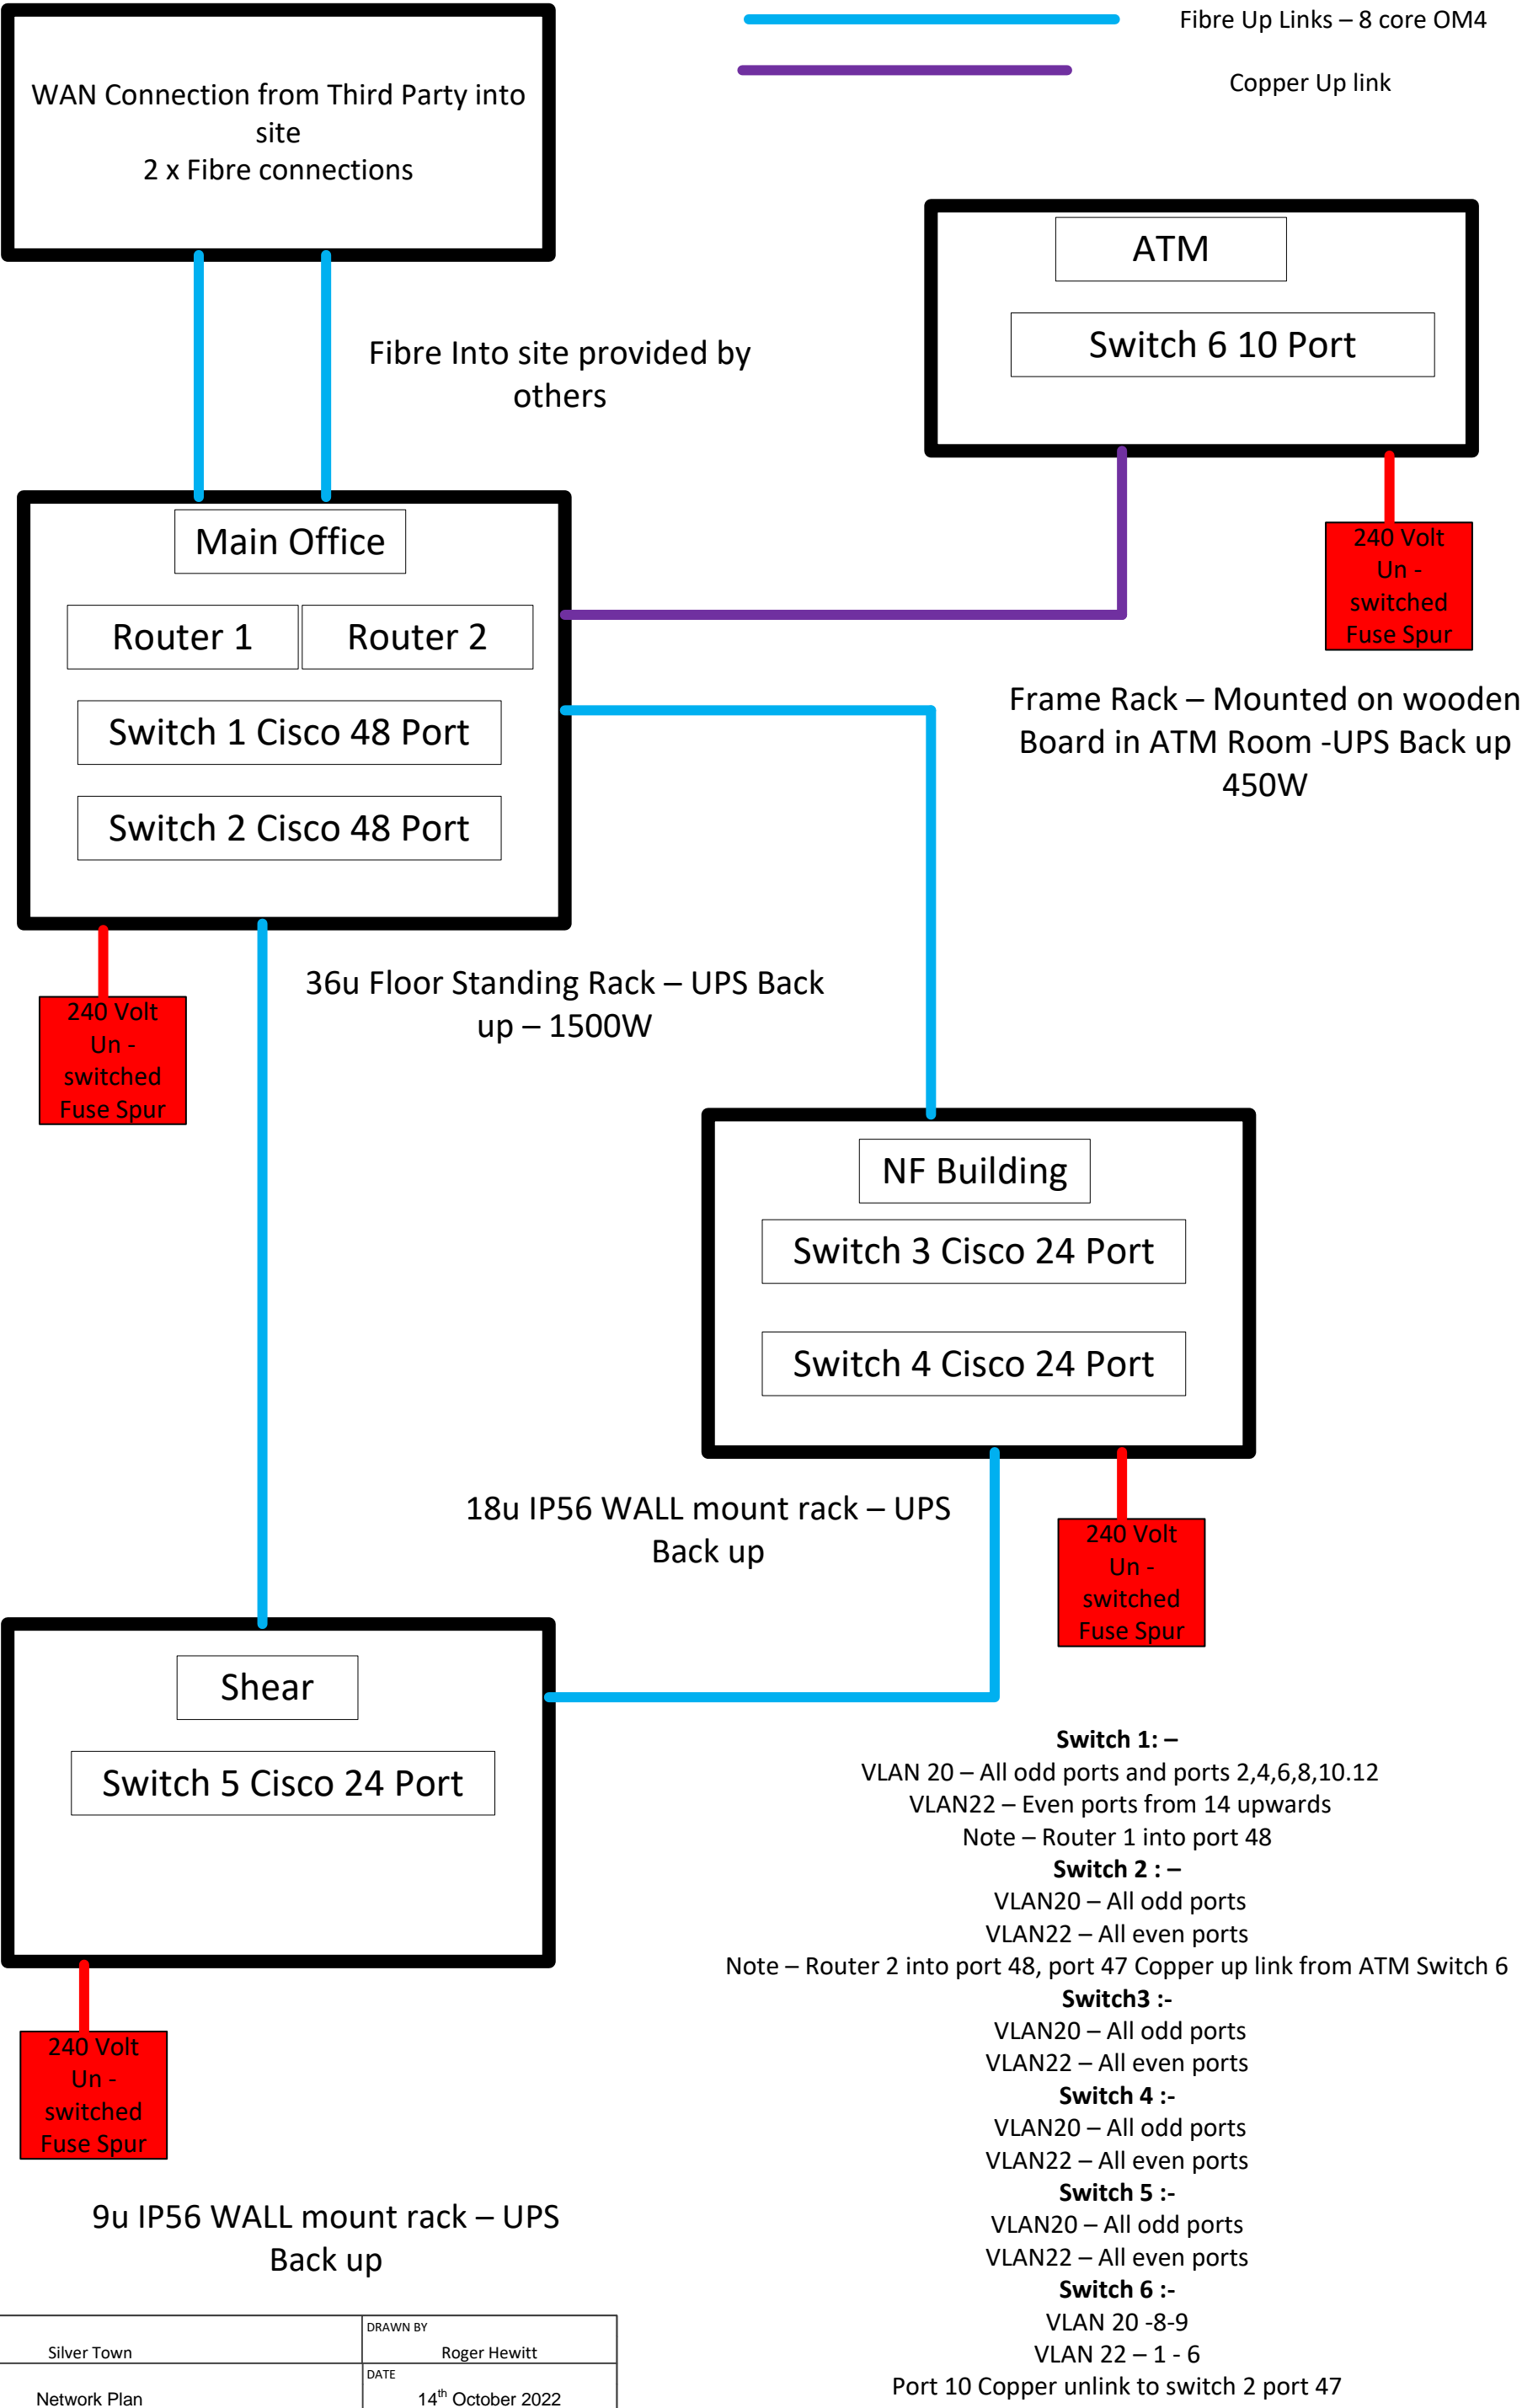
WAN Connection from Third Party into site
2 x Fibre connections

Fibre Up Links – 8 core OM4

Copper Up link

ATM

Switch 6 10 Port

Fibre Into site provided by others

Main Office

Router 1

Router 2

Switch 1 Cisco 48 Port

Switch 2 Cisco 48 Port

240 Volt Un - switched Fuse Spur

Frame Rack – Mounted on wooden Board in ATM Room -UPS Back up 450W

240 Volt Un - switched Fuse Spur

36u Floor Standing Rack – UPS Back up – 1500W

NF Building

Switch 3 Cisco 24 Port

Switch 4 Cisco 24 Port

18u IP56 WALL mount rack – UPS Back up

240 Volt Un - switched Fuse Spur

Shear

Switch 5 Cisco 24 Port

240 Volt Un - switched Fuse Spur

9u IP56 WALL mount rack – UPS Back up

**Switch 1: –**
VLAN 20 – All odd ports and ports 2,4,6,8,10.12
VLAN22 – Even ports from 14 upwards
Note – Router 1 into port 48
**Switch 2 : –**
VLAN20 – All odd ports
VLAN22 – All even ports
Note – Router 2 into port 48, port 47 Copper up link from ATM Switch 6
**Switch3 :-**
VLAN20 – All odd ports
VLAN22 – All even ports
**Switch 4 :-**
VLAN20 – All odd ports
VLAN22 – All even ports
**Switch 5 :-**
VLAN20 – All odd ports
VLAN22 – All even ports
**Switch 6 :-**
VLAN 20 -8-9
VLAN 22 – 1 - 6
Port 10 Copper unlink to switch 2 port 47

| Silver Town | DRAWN BY Roger Hewitt |
|---|---|
| Network Plan | DATE $14^{th}$ October 2022 |